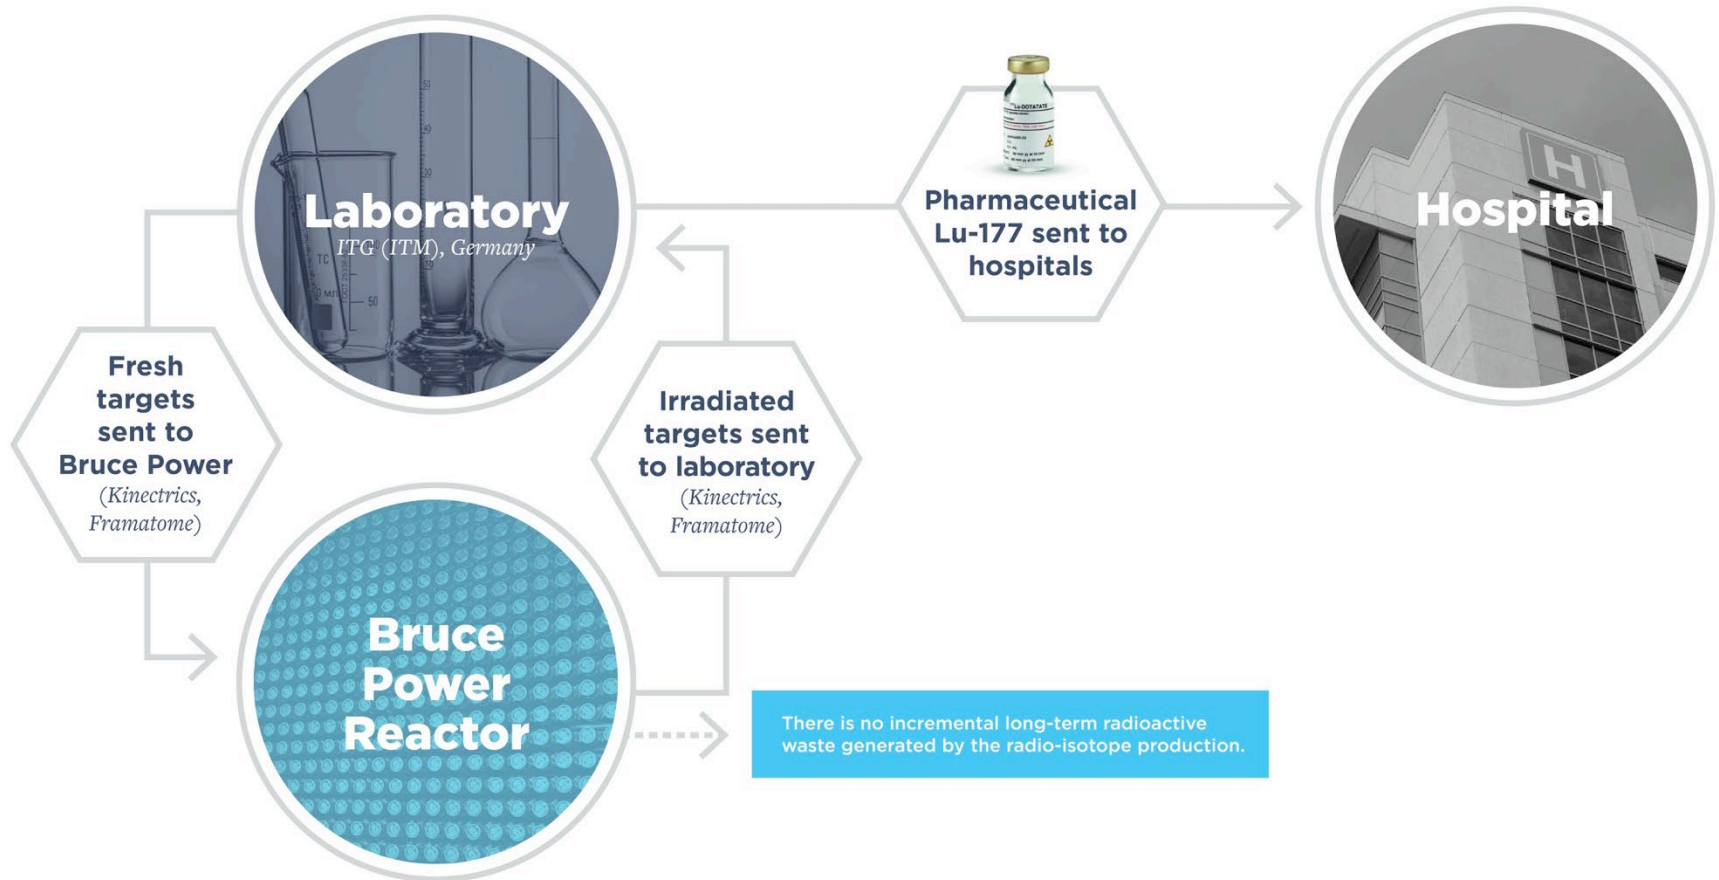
Laboratory
ITG (ITM), Germany

Pharmaceutical Lu-177 sent to hospitals

Hospital

H

Fresh targets sent to Bruce Power
(Kinectrics, Framatome)

Irradiated targets sent to laboratory
(Kinectrics, Framatome)

Bruce Power Reactor

There is no incremental long-term radioactive waste generated by the radio-isotope production.